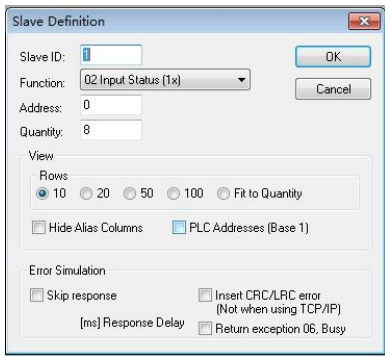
Slave Definition

Slave ID: 1

Function: 02 Input Status (1x)

Address: 0

Quantity: 8

OK

Cancel

View

Rows

10 20 50 100 Fit to Quantity

Hide Alias Columns

PLC Addresses (Base 1)

Error Simulation

Skip response

[ms] Response Delay

Insert CRC/LRC error (Not when using TCP/IP)

Return exception 06, Busy